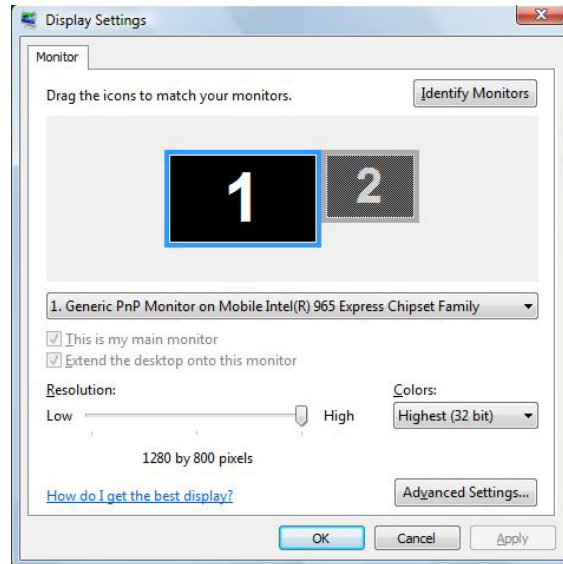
Display Settings

X

Monitor

Drag the icons to match your monitors.

Identify Monitors

1

2

1. Generic PnP Monitor on Mobile Intel(R) 965 Express Chipset Family

This is my main monitor

Extend the desktop onto this monitor

Resolution:

Low

High

1280 by 800 pixels

Colors:

Highest (32 bit)

How do I get the best display?

Advanced Settings...

OK

Cancel

Apply